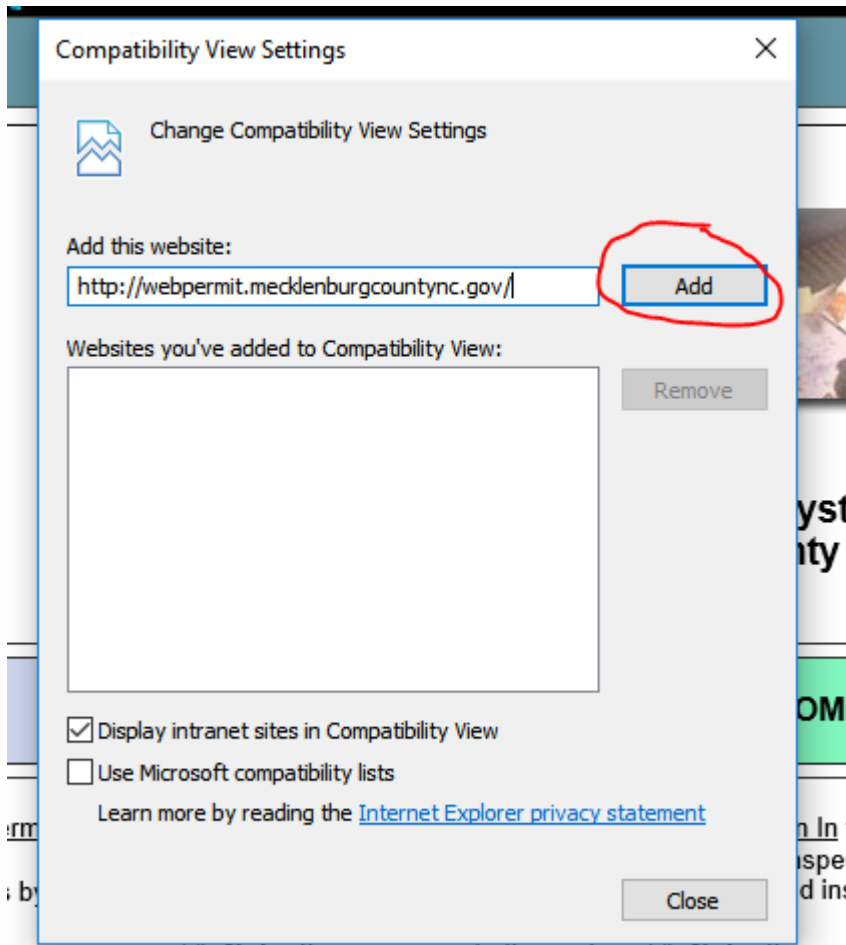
Compatibility View Settings

Change Compatibility View Settings

Add this website:

http://webpermit.mecklenburgcountync.gov/

Add

Websites you've added to Compatibility View:

Remove

Display intranet sites in Compatibility View

Use Microsoft compatibility lists

Learn more by reading the Internet Explorer privacy statement

Close